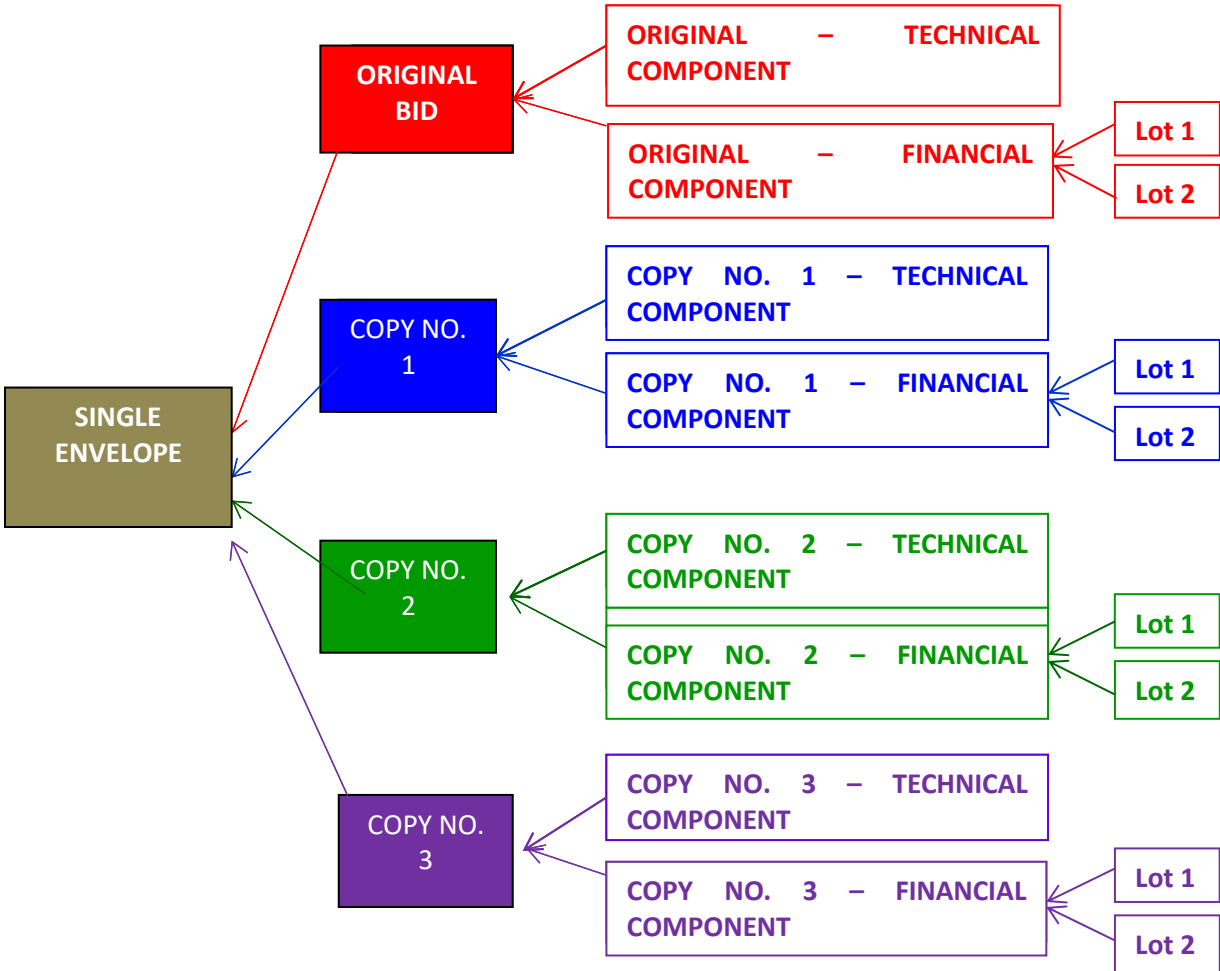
ORIGINAL BID

ORIGINAL – TECHNICAL COMPONENT

ORIGINAL – FINANCIAL COMPONENT

Lot 1

Lot 2

COPY NO. 1

COPY NO. 1 – TECHNICAL COMPONENT

COPY NO. 1 – FINANCIAL COMPONENT

Lot 1

Lot 2

SINGLE ENVELOPE

COPY NO. 2

COPY NO. 2 – TECHNICAL COMPONENT

COPY NO. 2 – FINANCIAL COMPONENT

Lot 1

Lot 2

COPY NO. 3

COPY NO. 3 – TECHNICAL COMPONENT

COPY NO. 3 – FINANCIAL COMPONENT

Lot 1

Lot 2